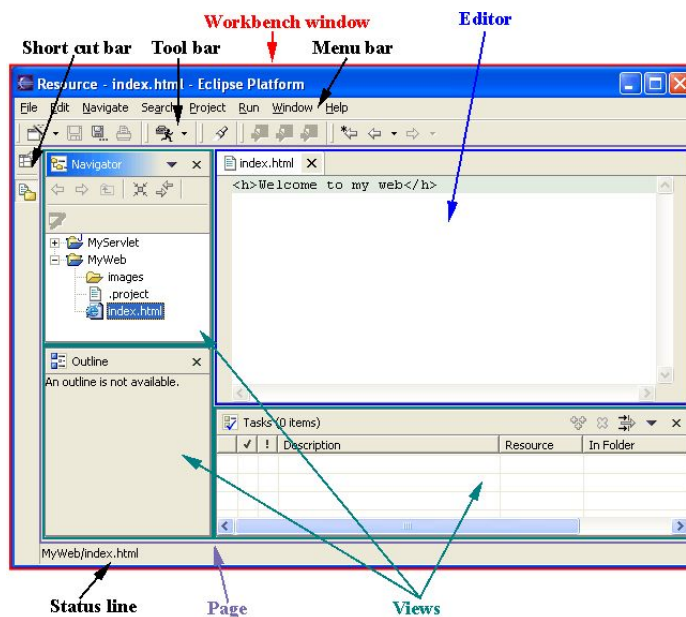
Workbench window

Editor

Short cut bar

Tool bar

Menu bar

Resource - index.html - Eclipse Platform

File Edit Navigate Search Project Run Window Help

Navigator

index.html

<h>Welcome to my web</h>

MyServlet

MyWeb

images

.project

index.html

Outline

An outline is not available.

Tasks (0 items)

| ✓ | ! | Description | Resource | In Folder |
|---|---|---|---|---|

MyWeb/index.html

Status line

Page

Views